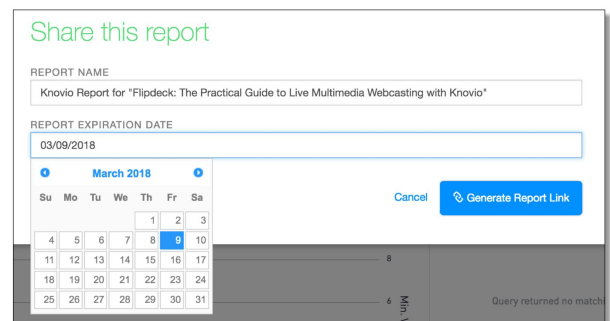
Share this report

REPORT NAME

Knovio Report for "Flipdeck: The Practical Guide to Live Multimedia Webcasting with Knovio"

REPORT EXPIRATION DATE

03/09/2018

March 2018

| Su | Mo | Tu | We | Th | Fr | Sa |
|---|---|---|---|---|---|---|
| | | | | 1 | 2 | 3 |
| 4 | 5 | 6 | 7 | 8 | 9 | 10 |
| 11 | 12 | 13 | 14 | 15 | 16 | 17 |
| 18 | 19 | 20 | 21 | 22 | 23 | 24 |
| 25 | 26 | 27 | 28 | 29 | 30 | 31 |

Cancel

Generate Report Link

8

6

Min. V

Query returned no matc